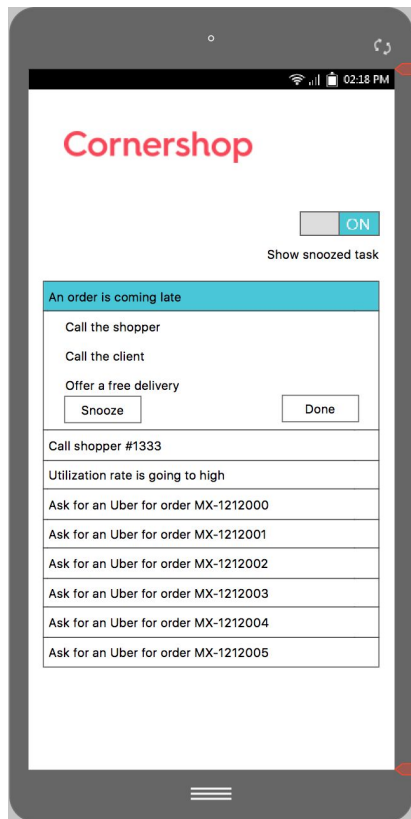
02:18 PM

Cornershop

ON

Show snoozed task

An order is coming late

Call the shopper

Call the client

Offer a free delivery

Snooze

Done

Call shopper #1333

Utilization rate is going to high

Ask for an Uber for order MX-1212000

Ask for an Uber for order MX-1212001

Ask for an Uber for order MX-1212002

Ask for an Uber for order MX-1212003

Ask for an Uber for order MX-1212004

Ask for an Uber for order MX-1212005